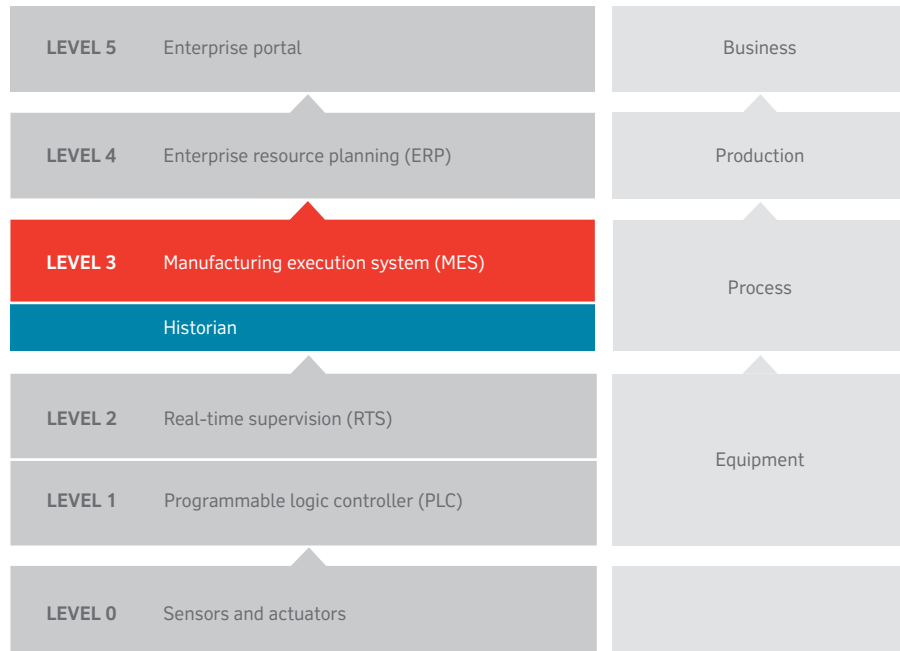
LEVEL 5 Enterprise portal

Business

LEVEL 4 Enterprise resource planning (ERP)

Production

LEVEL 3 Manufacturing execution system (MES)

Historian

Process

LEVEL 2 Real-time supervision (RTS)

LEVEL 1 Programmable logic controller (PLC)

Equipment

LEVEL 0 Sensors and actuators